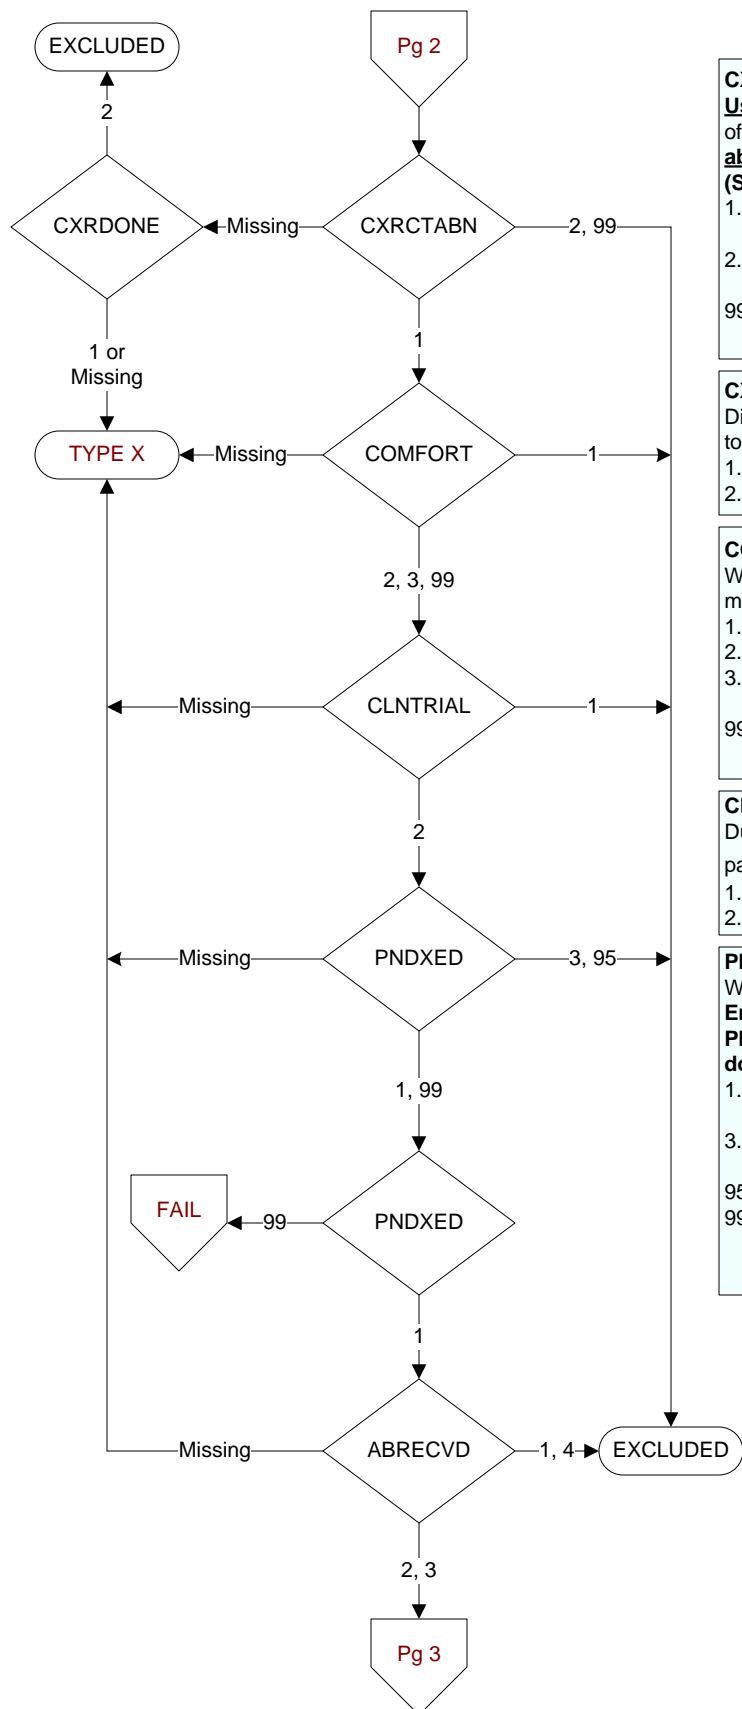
EXCLUDED

Pg 2

2

CXRDONE

Missing

CXRCTABN

2, 99

1 or Missing

1

TYPE X

Missing

COMFORT

1

2, 3, 99

Missing

CLNTRIAL

1

2

Missing

PNDXED

3, 95

1, 99

FAIL

99

PNDXED

1

Missing

ABRECVD

1, 4

EXCLUDED

2, 3

Pg 3

CX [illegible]
Us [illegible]
of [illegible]
ab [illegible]
(S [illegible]
1. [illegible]
2. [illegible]
99 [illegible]

CX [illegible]
Di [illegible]
to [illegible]
1. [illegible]
2. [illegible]

CO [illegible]
W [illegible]
m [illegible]
1. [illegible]
2. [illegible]
3. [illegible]
99 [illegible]

Cl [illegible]
Du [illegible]
pa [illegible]
1. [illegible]
2. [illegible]

PN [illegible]
W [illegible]
Er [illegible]
PN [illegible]
do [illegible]
1. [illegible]
3. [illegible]
95 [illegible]
99 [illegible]